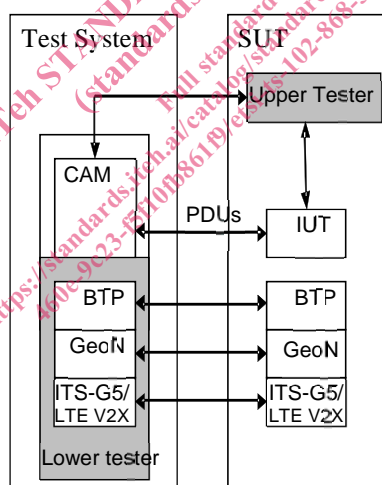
Test System

SUT

Upper Tester

CAM

PDUs

IUT

BTP

BTP

GeoN

GeoN

ITS-G5/ LTE V2X

ITS-G5/ LTE V2X

Lower tester

iTeh STANDARD PREVIEW (standards.iteh.ai) Full standard: https://standards.iteh.ai/catalog/standards/sist/460e-9c23-6110b8619/etsi-ts-102-868-